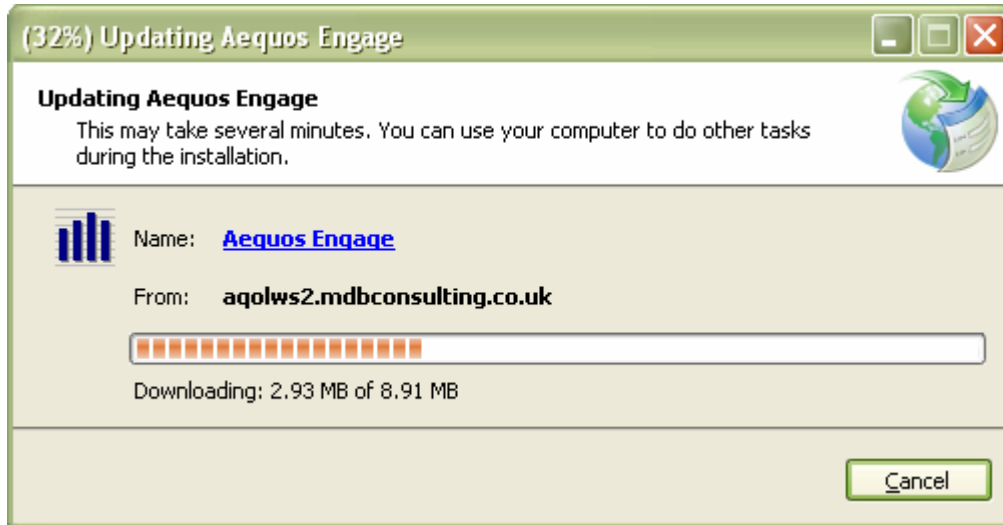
(32%) Updating Aequos Engage

Updating Aequos Engage

This may take several minutes. You can use your computer to do other tasks during the installation.

Name: Aequos Engage

From: aqolws2.mdbconsulting.co.uk

Downloading: 2.93 MB of 8.91 MB

Cancel